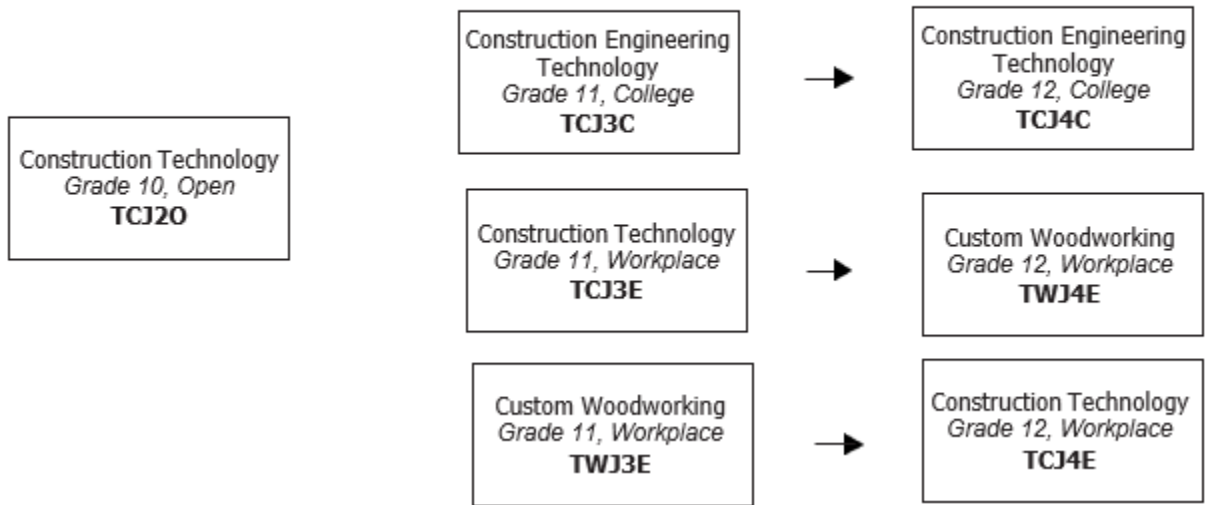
Construction Technology
*Grade 10, Open*
**TCJ2O**

Construction Engineering Technology
*Grade 11, College*
**TCJ3C**

Construction Engineering Technology
*Grade 12, College*
**TCJ4C**

Construction Technology
*Grade 11, Workplace*
**TCJ3E**

Custom Woodworking
*Grade 12, Workplace*
**TWJ4E**

Custom Woodworking
*Grade 11, Workplace*
**TWJ3E**

Construction Technology
*Grade 12, Workplace*
**TCJ4E**